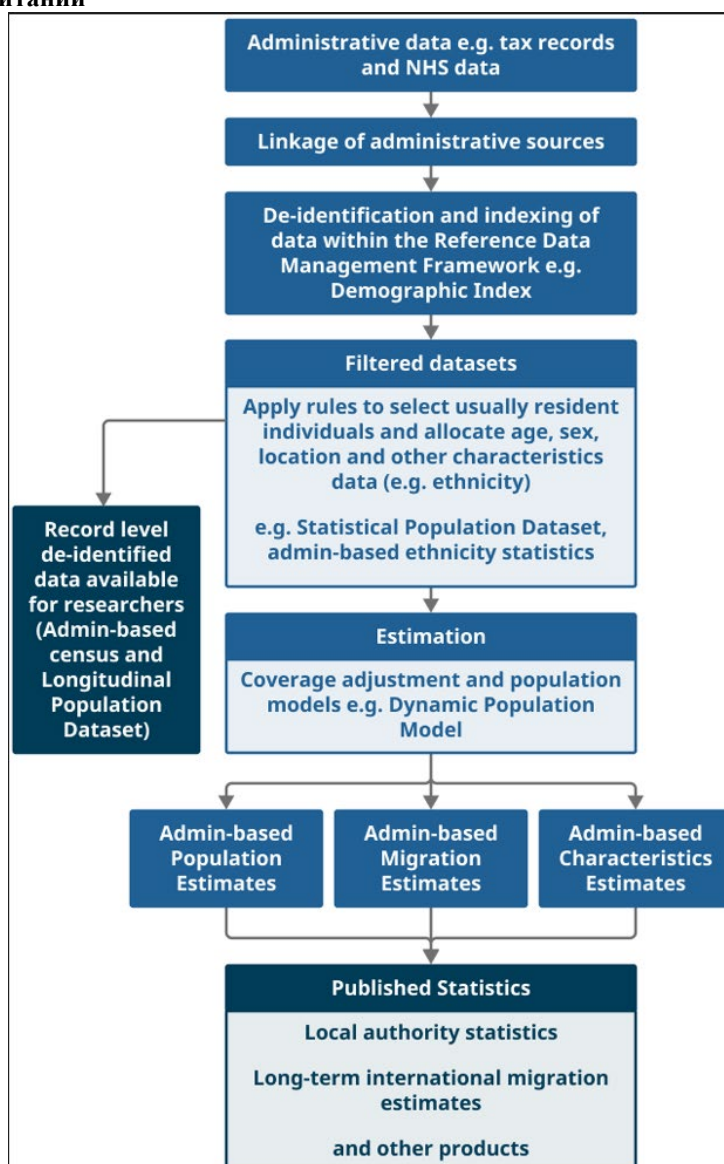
итании

Administrative data e.g. tax records and NHS data

Linkage of administrative sources

De-identification and indexing of data within the Reference Data Management Framework e.g. Demographic Index

Filtered datasets

Apply rules to select usually resident individuals and allocate age, sex, location and other characteristics data (e.g. ethnicity)

e.g. Statistical Population Dataset, admin-based ethnicity statistics

Record level de-identified data available for researchers (Admin-based census and Longitudinal Population Dataset)

Estimation

Coverage adjustment and population models e.g. Dynamic Population Model

Admin-based Population Estimates

Admin-based Migration Estimates

Admin-based Characteristics Estimates

Published Statistics

Local authority statistics

Long-term international migration estimates

and other products